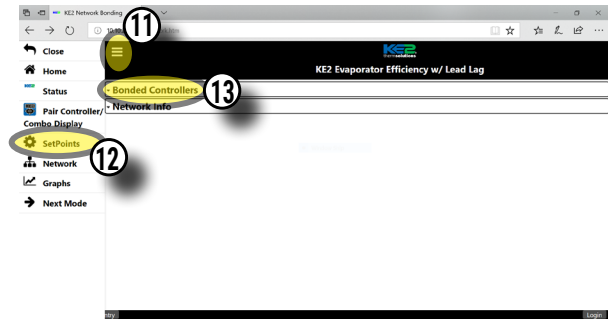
KE2 Network Bonding

10.

Close
Home
Status
Pair Controller/ Combo Display
SetPoints
Network
Graphs
Next Mode

11
12
13

KE2
therm solutions
KE2 Evaporator Efficiency w/ Lead Lag

- Bonded Controllers
- Network Info

ntry
Login